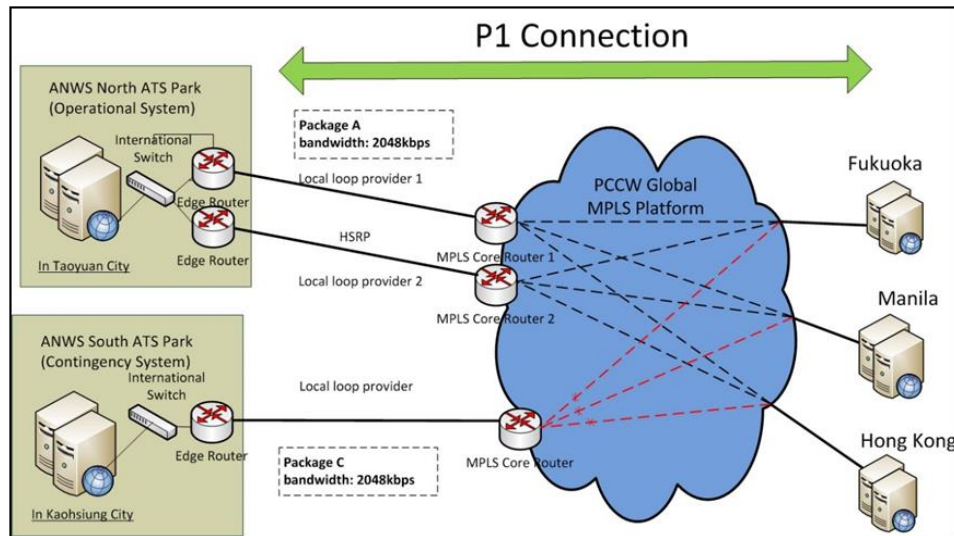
P1 Connection

ANWS North ATS Park
(Operational System)

International Switch

Edge Router

Edge Router

In Taoyuan City

Package A
bandwidth: 2048kbps

Local loop provider 1

HSRP

Local loop provider 2

PCCW Global
MPLS Platform

MPLS Core Router 1

MPLS Core Router 2

Fukuoka

Manila

ANWS South ATS Park
(Contingency System)

International Switch

Edge Router

In Kaohsiung City

Local loop provider

Package C
bandwidth: 2048kbps

MPLS Core Router

Hong Kong